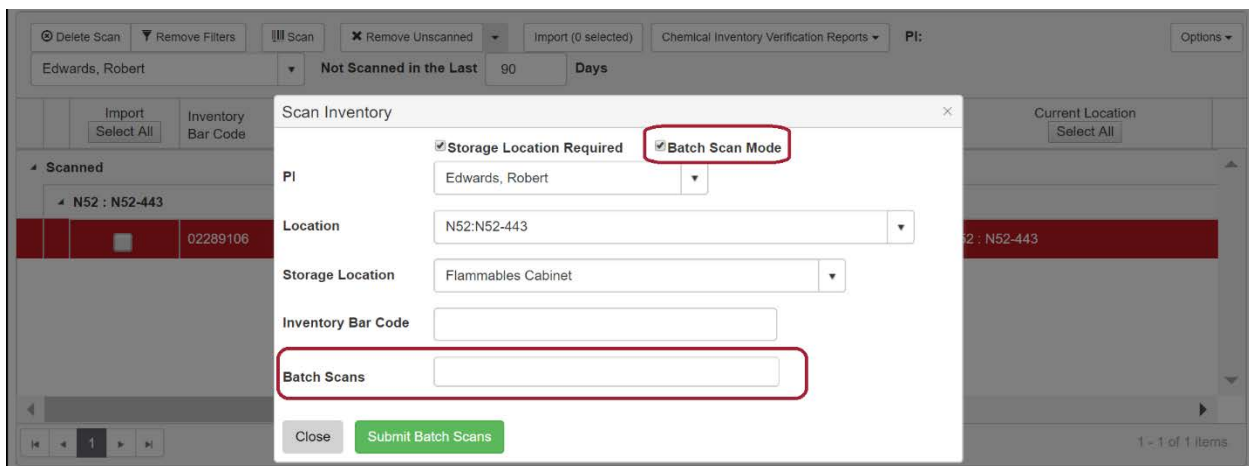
Delete Scan | Remove Filters | Scan | Remove Unscanned | Import (0 selected) | Chemical Inventory Verification Reports | PI: | Options

Edwards, Robert | Not Scanned in the Last | 90 | Days

Import Select All | Inventory Bar Code | Current Location Select All

Scanned

N52 : N52-443

02289106 | 2 : N52-443

1

1 - 1 of 1 items

Scan Inventory ×

Storage Location Required | Batch Scan Mode

PI | Edwards, Robert

Location | N52:N52-443

Storage Location | Flammables Cabinet

Inventory Bar Code

Batch Scans

Close | Submit Batch Scans